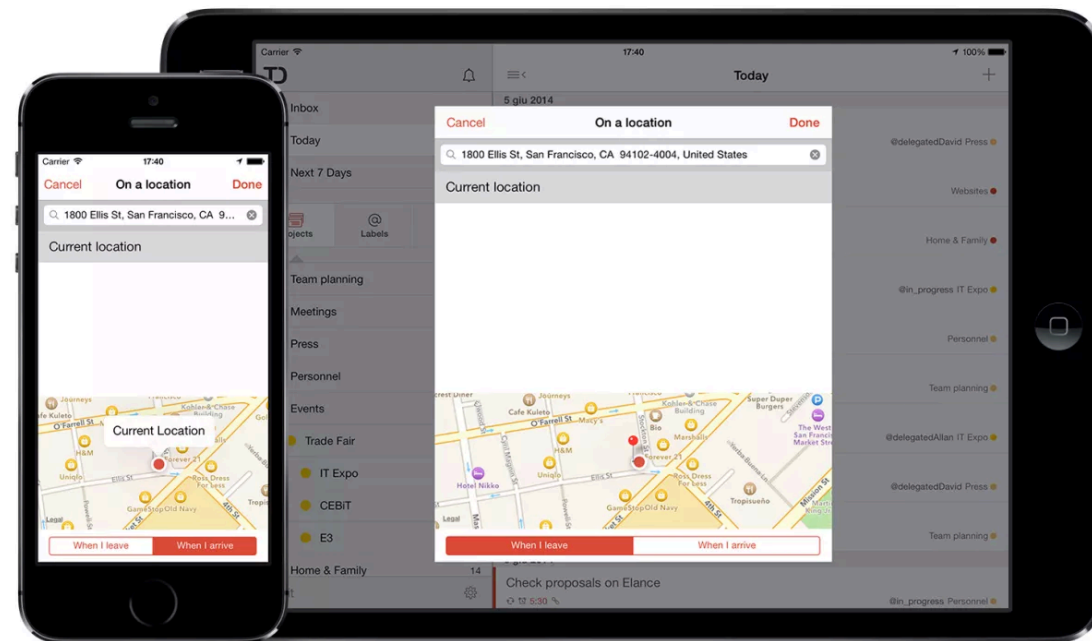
Carrier
17:40
Cancel
On a location
Done
1800 Ellis St, San Francisco, CA 9...
Current location
Kuleto
O'Farrell St
Kohler & Chase Building
Current Location
Forever 21
Uniqlo
Ellis St
Ross Dress For Less
GameStop
Old Navy
Legal
5th St
When I leave
When I arrive

Carrier
17:40
100%
Today
Inbox
Today
Next 7 Days
Projects
Labels
Team planning
Meetings
Press
Personnel
Events
Trade Fair
IT Expo
CEBIT
E3
Home & Family
14
5 giu 2014
@delegatedDavid Press
Websites
Home & Family
@in_progress IT Expo
Personnel
Team planning
@delegatedAllan IT Expo
@delegatedDavid Press
Team planning
Check proposals on Elance
5:30
@in_progress Personnel

Cancel
On a location
Done
1800 Ellis St, San Francisco, CA 94102-4004, United States
Current location
Crest Diner
Journeys
Cafe Kuleto
O'Farrell St
Macy's
Kohler & Chase Building
Super Duper Burgers
The West San Francisco Market Street
H&M
Bio
Marshalls
Hotel Nikko
Uniqlo
Forever 21
Ross Dress For Less
Tropisueño
GameStop
Old Navy
Legal
4th St
When I leave
When I arrive